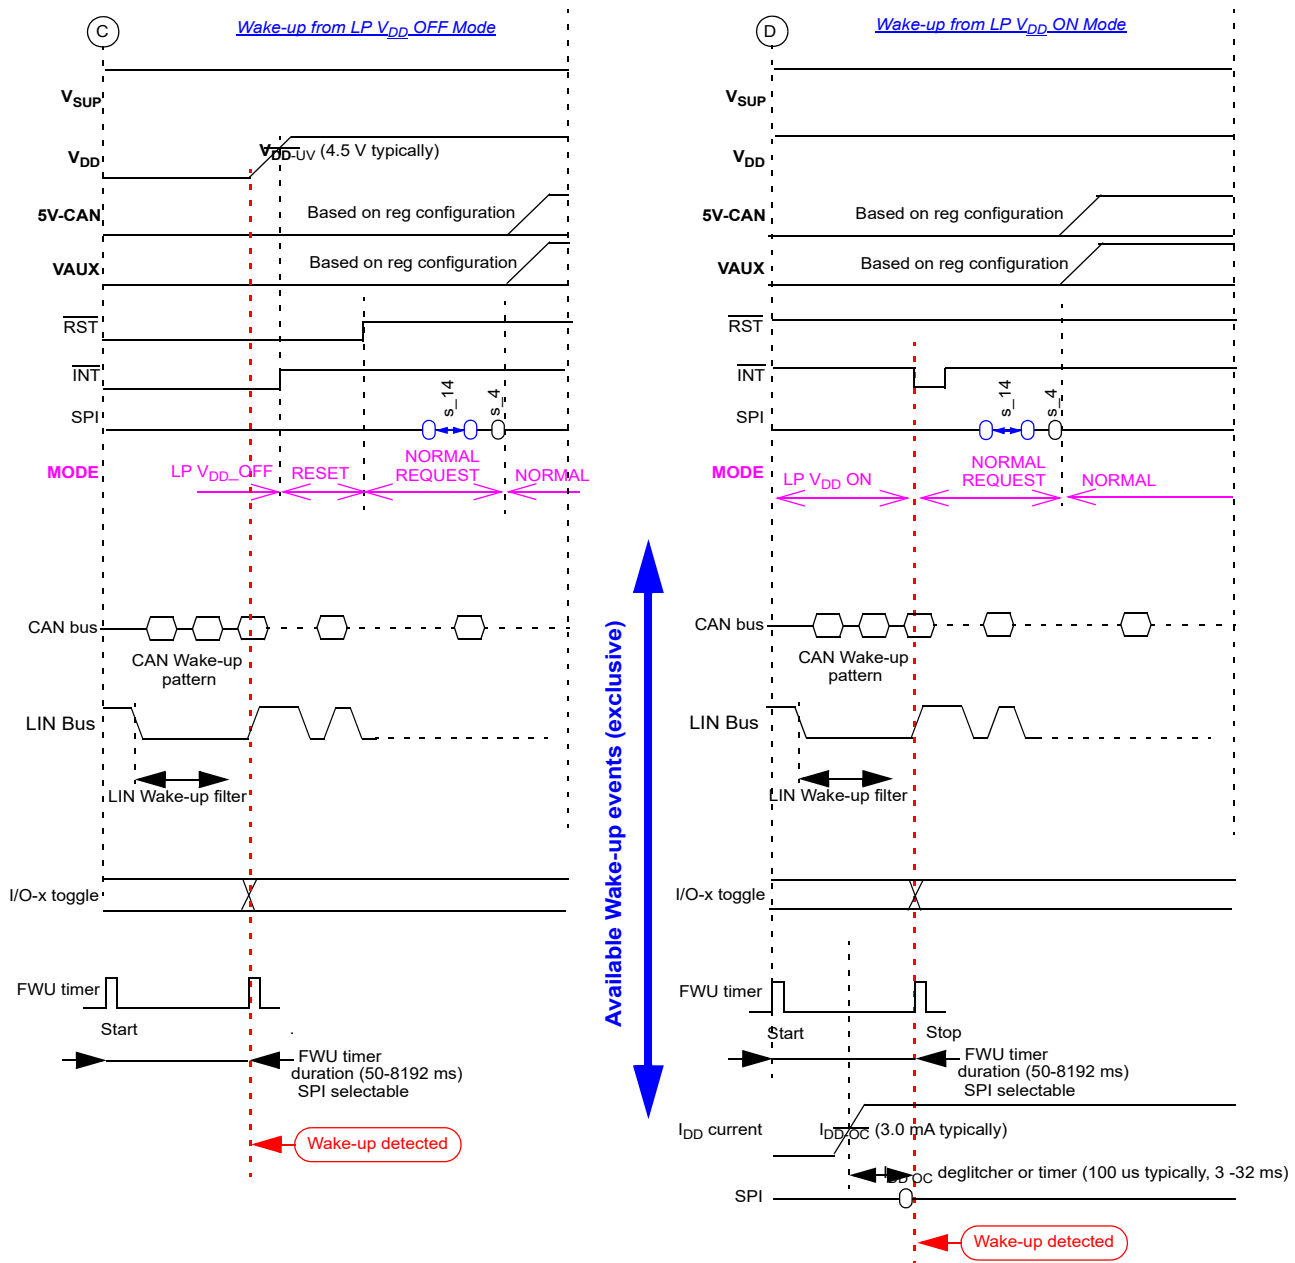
C

Wake-up from LP $V_{DD}$ OFF Mode

$V_{SUP}$

$V_{DD}$

$V_{DD-UV}$ (4.5 V typically)

5V-CAN

Based on reg configuration

VAUX

Based on reg configuration

$\overline{RST}$

$\overline{INT}$

SPI

s_14

s_4

MODE

LP $V_{DD}$_OFF

RESET

NORMAL REQUEST

NORMAL

CAN bus

CAN Wake-up pattern

LIN Bus

LIN Wake-up filter

I/O-x toggle

FWU timer

Start

FWU timer duration (50-8192 ms) SPI selectable

Wake-up detected

Available Wake-up events (exclusive)

D

Wake-up from LP $V_{DD}$ ON Mode

$V_{SUP}$

$V_{DD}$

5V-CAN

Based on reg configuration

VAUX

Based on reg configuration

$\overline{RST}$

$\overline{INT}$

SPI

s_14

s_4

MODE

LP $V_{DD}$ ON

NORMAL REQUEST

NORMAL

CAN bus

CAN Wake-up pattern

LIN Bus

LIN Wake-up filter

I/O-x toggle

FWU timer

Start

Stop

FWU timer duration (50-8192 ms) SPI selectable

$I_{DD}$ current

$I_{DD\_OC}$ (3.0 mA typically)

$I_{DD\_OC}$ deglitcher or timer (100 us typically, 3 -32 ms)

SPI

Wake-up detected